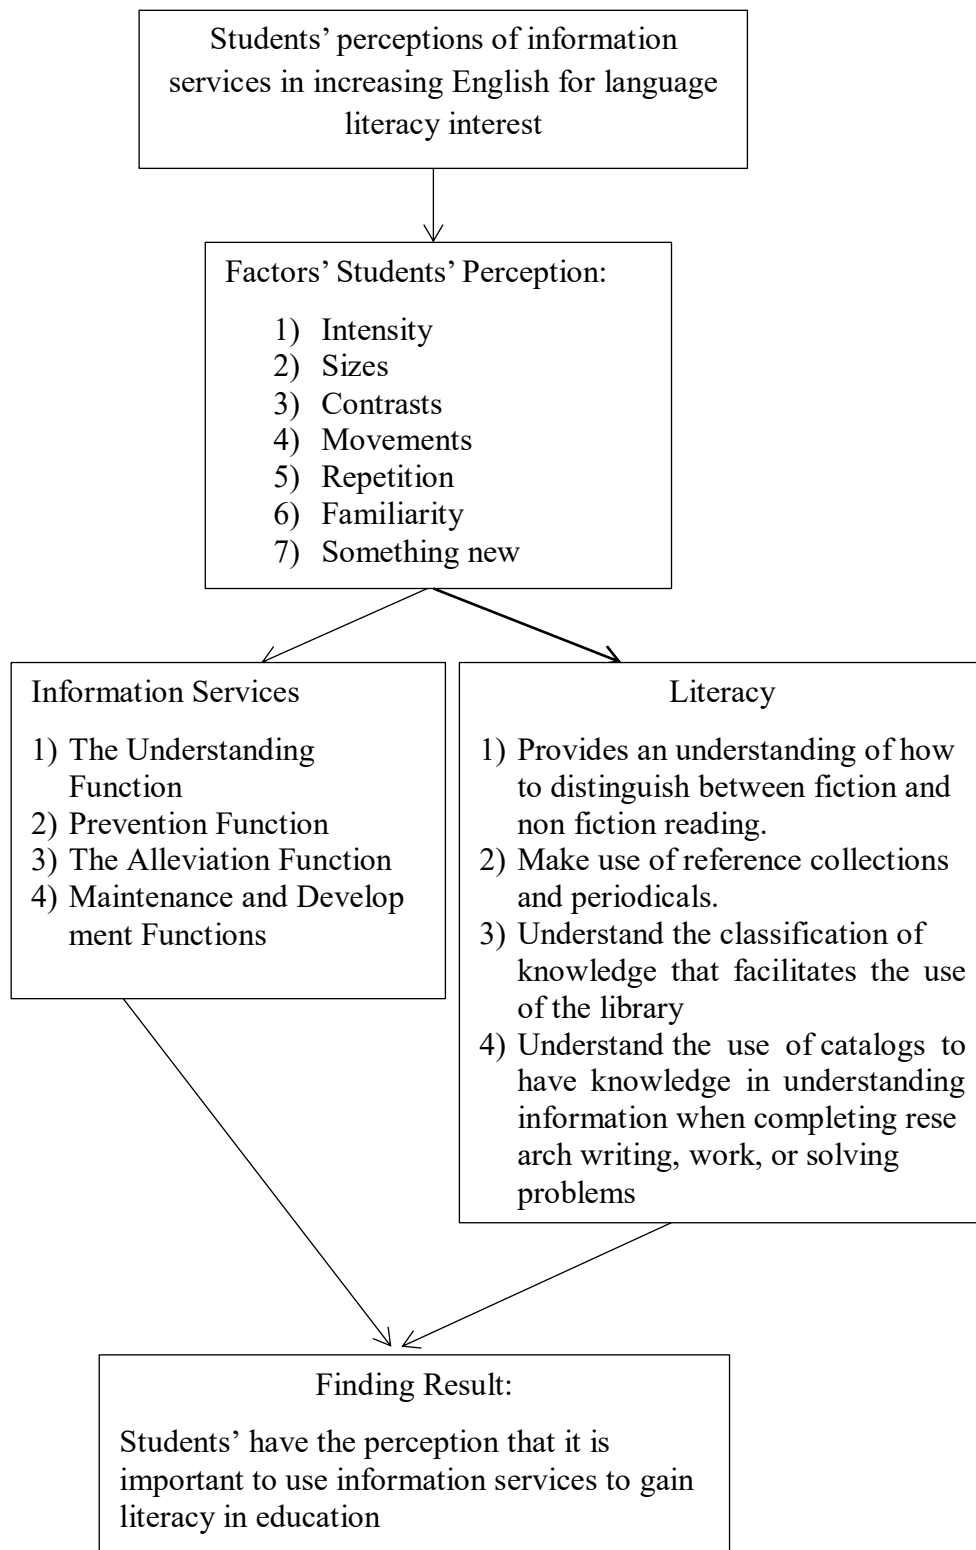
Students' perceptions of information services in increasing English for language literacy interest

Factors' Students' Perception:

1) Intensity
2) Sizes
3) Contrasts
4) Movements
5) Repetition
6) Familiarity
7) Something new

Information Services

1) The Understanding Function
2) Prevention Function
3) The Alleviation Function
4) Maintenance and Development Functions

Literacy

1) Provides an understanding of how to distinguish between fiction and non fiction reading.
2) Make use of reference collections and periodicals.
3) Understand the classification of knowledge that facilitates the use of the library
4) Understand the use of catalogs to have knowledge in understanding information when completing research writing, work, or solving problems

Finding Result:

Students' have the perception that it is important to use information services to gain literacy in education